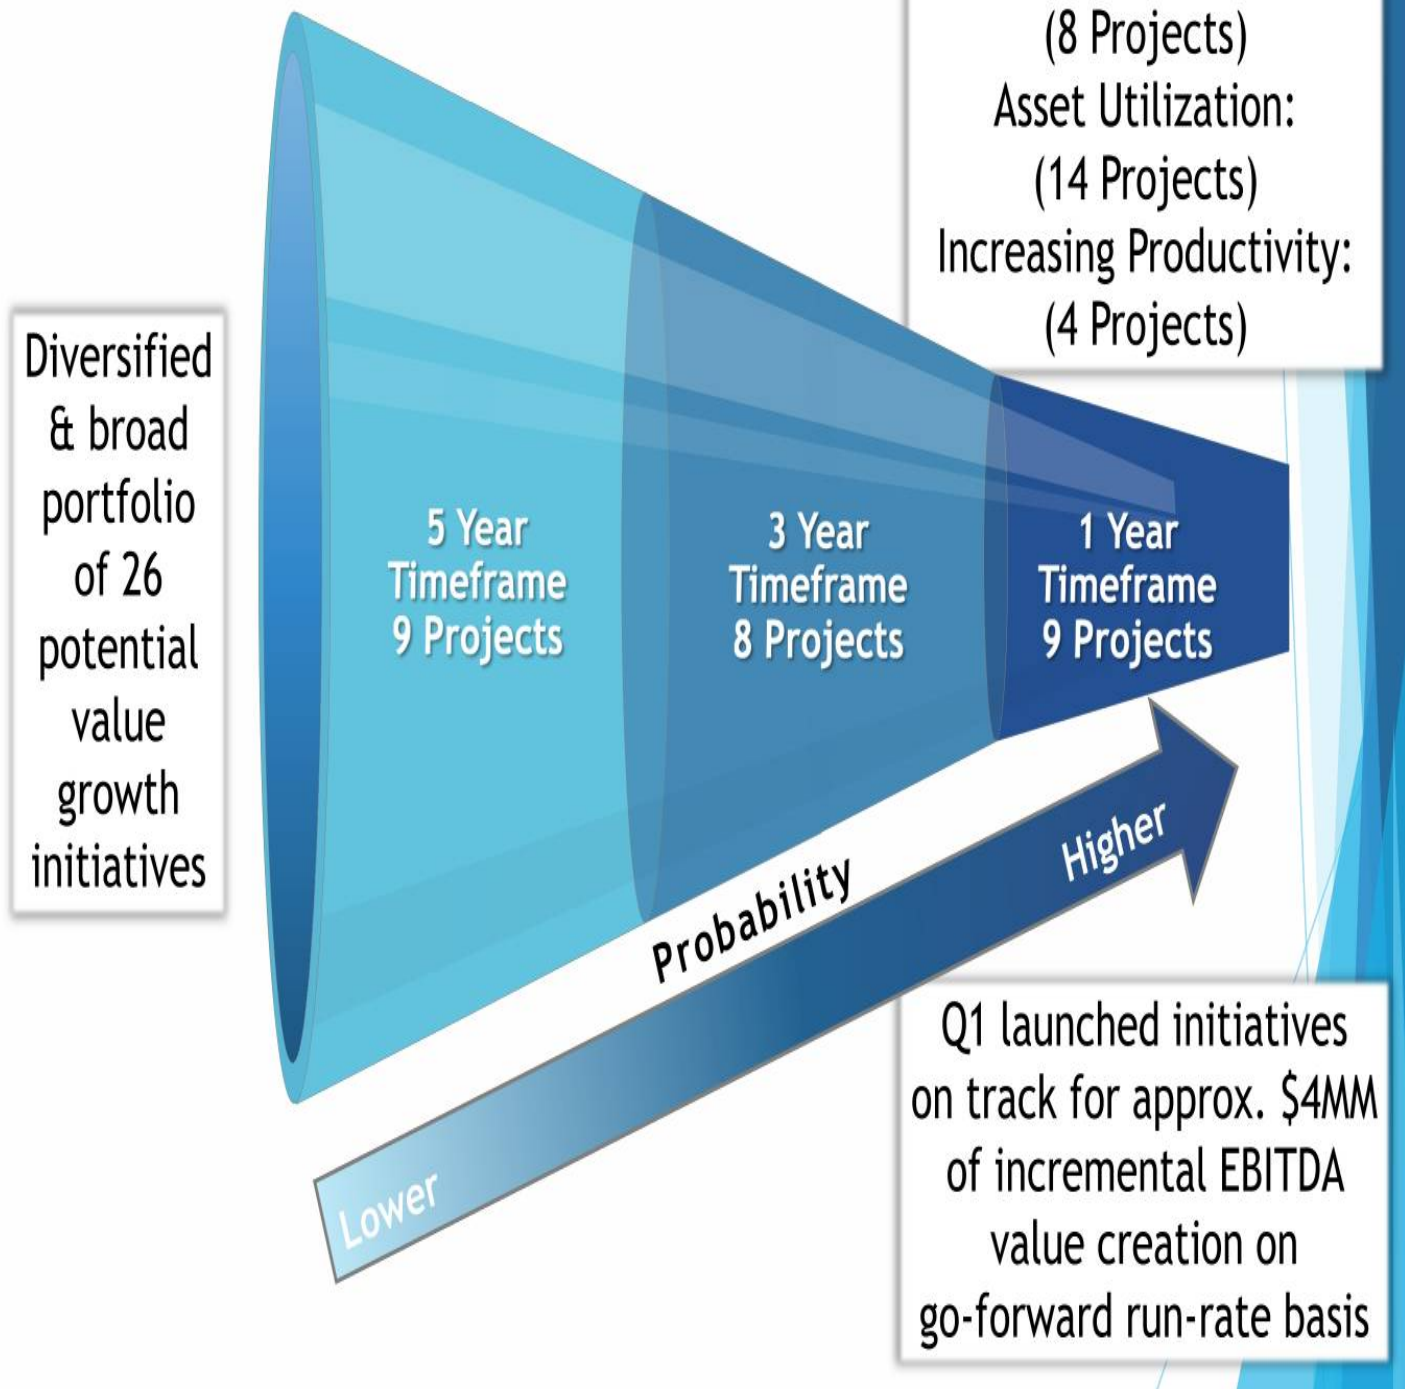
(8 Projects)
Asset Utilization:
(14 Projects)
Increasing Productivity:
(4 Projects)

Diversified & broad portfolio of 26 potential value growth initiatives

5 Year Timeframe 9 Projects

3 Year Timeframe 8 Projects

1 Year Timeframe 9 Projects

Lower Probability Higher

Q1 launched initiatives on track for approx. $4MM of incremental EBITDA value creation on go-forward run-rate basis